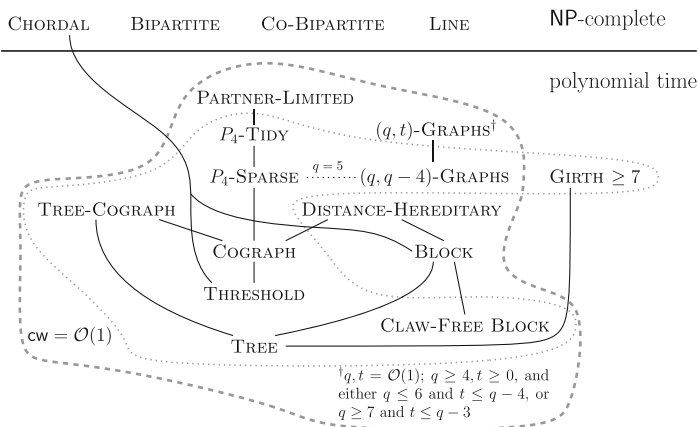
Chordal Bipartite Co-Bipartite Line NP-complete

polynomial time

Partner-Limited

$P_4$-Tidy

$(q,t)$-Graphs$^\dagger$

$P_4$-Sparse $q=5$ $(q,q-4)$-Graphs

Girth $\geq 7$

Tree-Cograph

Distance-Hereditary

Cograph

Block

Threshold

Claw-Free Block

$\mathsf{cw} = \mathcal{O}(1)$

Tree

$^\dagger q,t = \mathcal{O}(1)$; $q \geq 4, t \geq 0$, and either $q \leq 6$ and $t \leq q-4$, or $q \geq 7$ and $t \leq q-3$